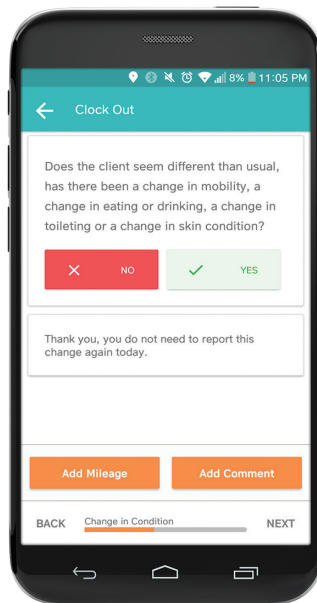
8% 11:05 PM

Clock Out

Does the client seem different than usual, has there been a change in mobility, a change in eating or drinking, a change in toileting or a change in skin condition?

NO

YES

Thank you, you do not need to report this change again today.

Add Mileage

Add Comment

BACK

Change in Condition

NEXT